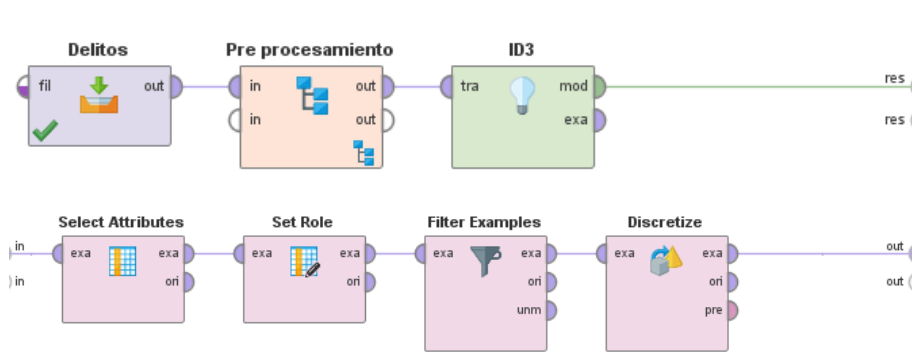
Delitos
fil
out

Pre procesamiento
in
out
in
out

ID3
tra
mod
exa

res
res

in
in

Select Attributes
exa
exa
ori

Set Role
exa
exa
ori

Filter Examples
exa
exa
ori
unm

Discretize
exa
exa
ori
pre

out
out